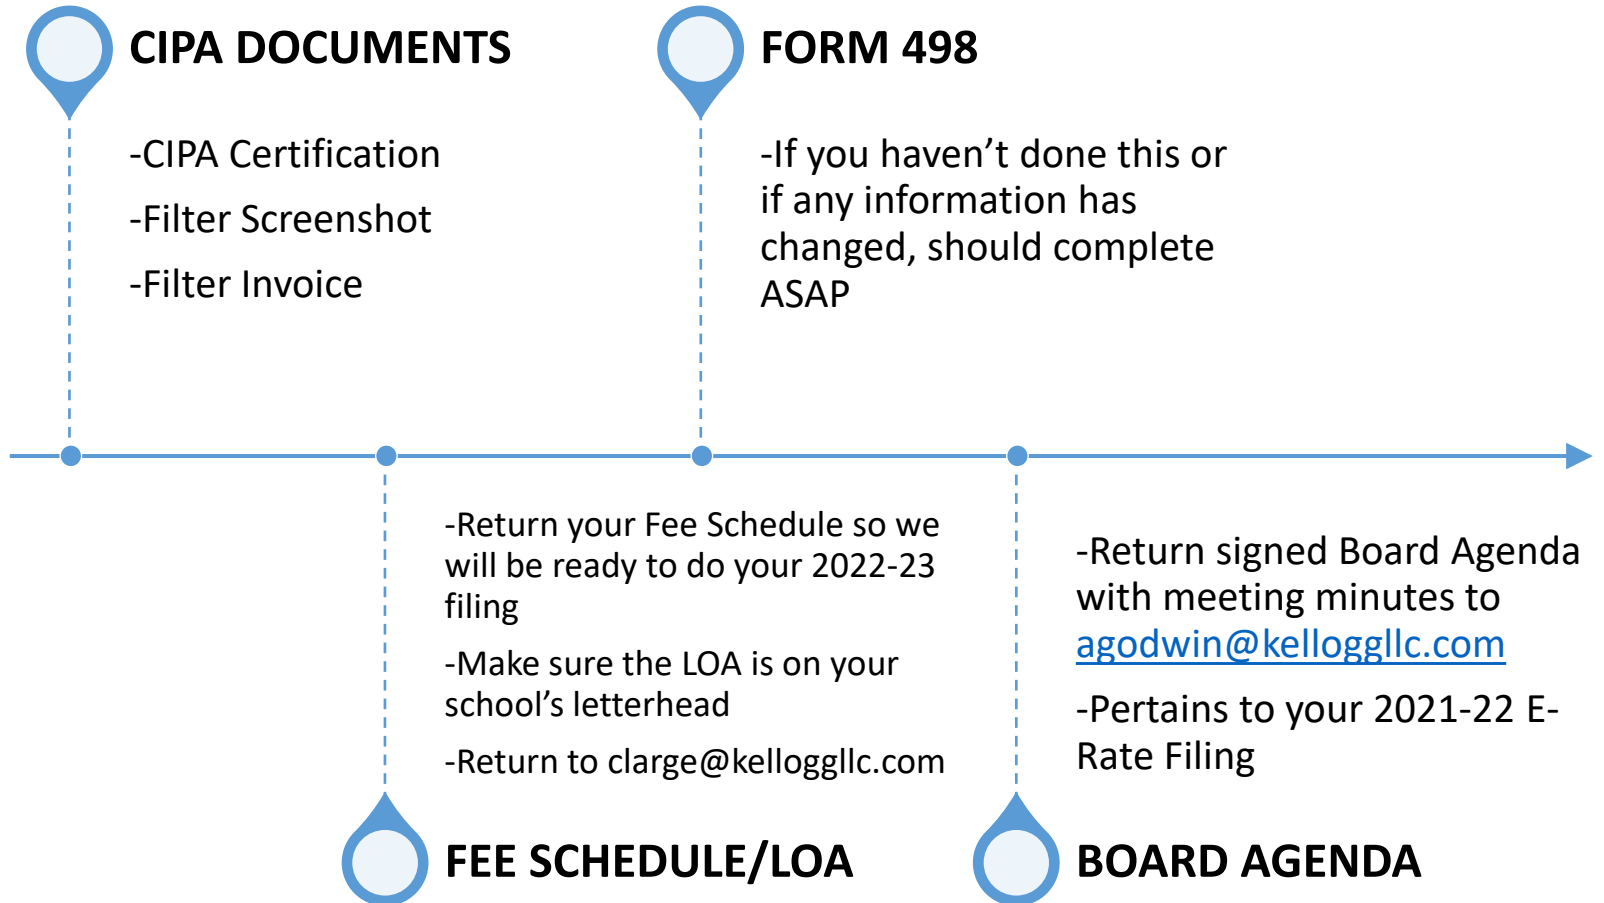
CIPA DOCUMENTS

-CIPA Certification

-Filter Screenshot

-Filter Invoice

FORM 498

-If you haven't done this or if any information has changed, should complete ASAP

-Return your Fee Schedule so we will be ready to do your 2022-23 filing

-Make sure the LOA is on your school's letterhead

-Return to clarge@kellogglc.com

FEE SCHEDULE/LOA

-Return signed Board Agenda with meeting minutes to agodwin@kellogglc.com

-Pertains to your 2021-22 E-Rate Filing

BOARD AGENDA